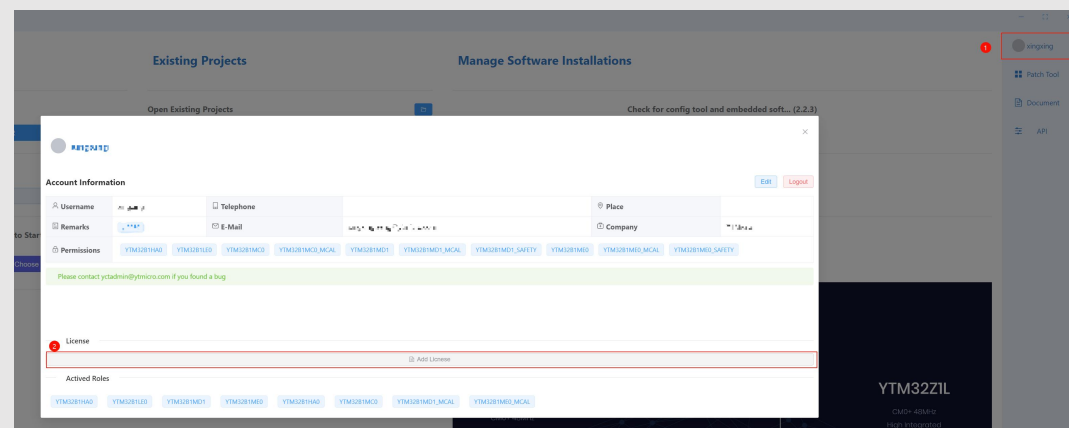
Existing Projects

Manage Software Installations

Open Existing Projects

Check for config tool and embedded soft... (2.2.3)

to Star

Choose

1

xingxing

Patch Tool

Document

API

×

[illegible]

Account Information

Edit

Logout

| Username | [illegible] | Telephone | | Place | |
|---|---|---|---|---|---|
| Remarks | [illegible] | E-Mail | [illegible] | Company | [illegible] |

Permissions YTM32B1HA0 YTM32B1LE0 YTM32B1MC0 YTM32B1MC0_MCAL YTM32B1MD1 YTM32B1MD1_MCAL YTM32B1MD1_SAFETY YTM32B1ME0 YTM32B1ME0_MCAL YTM32B1ME0_SAFETY

Please contact yctadmin@ytmicro.com if you found a bug

License

2

Add License

Actived Roles

YTM32B1HA0 YTM32B1LE0 YTM32B1MD1 YTM32B1ME0 YTM32B1HA0 YTM32B1MC0 YTM32B1MD1_MCAL YTM32B1ME0_MCAL

YTM32Z1L

CM0+ 48MHz

High Integrated